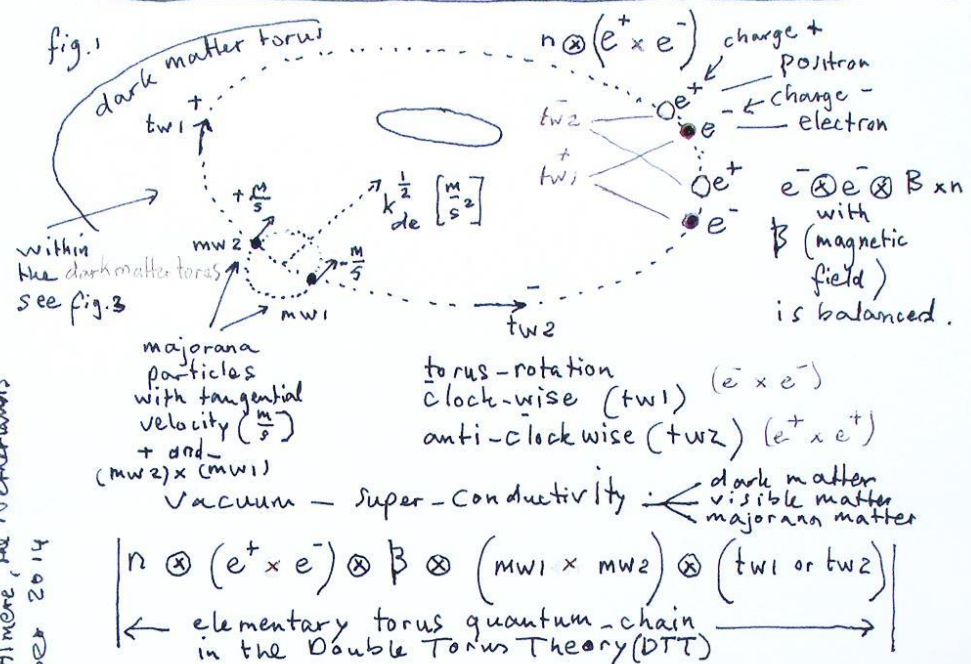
fig.1

dark matter torus

$n \otimes (e^+ \times e^-)$

charge +
positron
charge −
electron

tw1 +

$tw2^-$
$tw1^+$

$e^+$
$e^-$
$e^+$
$e^-$

$e^- \otimes e^- \otimes B \times n$
with
B (magnetic field)
is balanced.

$+\frac{m}{s}$

$k_{de}^{\frac{1}{2}} \left[\frac{m}{s^2}\right]$

within the darkmatter torus
see fig.3

mw2
$-\frac{m}{s}$
mw1

tw2 −

majorana particles with tangential velocity $\left(\frac{m}{s}\right)$ + and −
(mw2) x (mw1)

torus-rotation
clock-wise (tw1) $(e^- \times e^-)$
anti-clockwise (tw2) $(e^+ \times e^+)$

Vacuum − Super-Conductivity
dark matter
visible matter
majorana matter

$\left| n \otimes (e^+ \times e^-) \otimes B \otimes (mw1 \times mw2) \otimes (tw1 \text{ or } tw2) \right|$

← elementary torus quantum-chain in the Double Torus Theory (DTT) →

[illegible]lmere, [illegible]
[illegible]er 2014